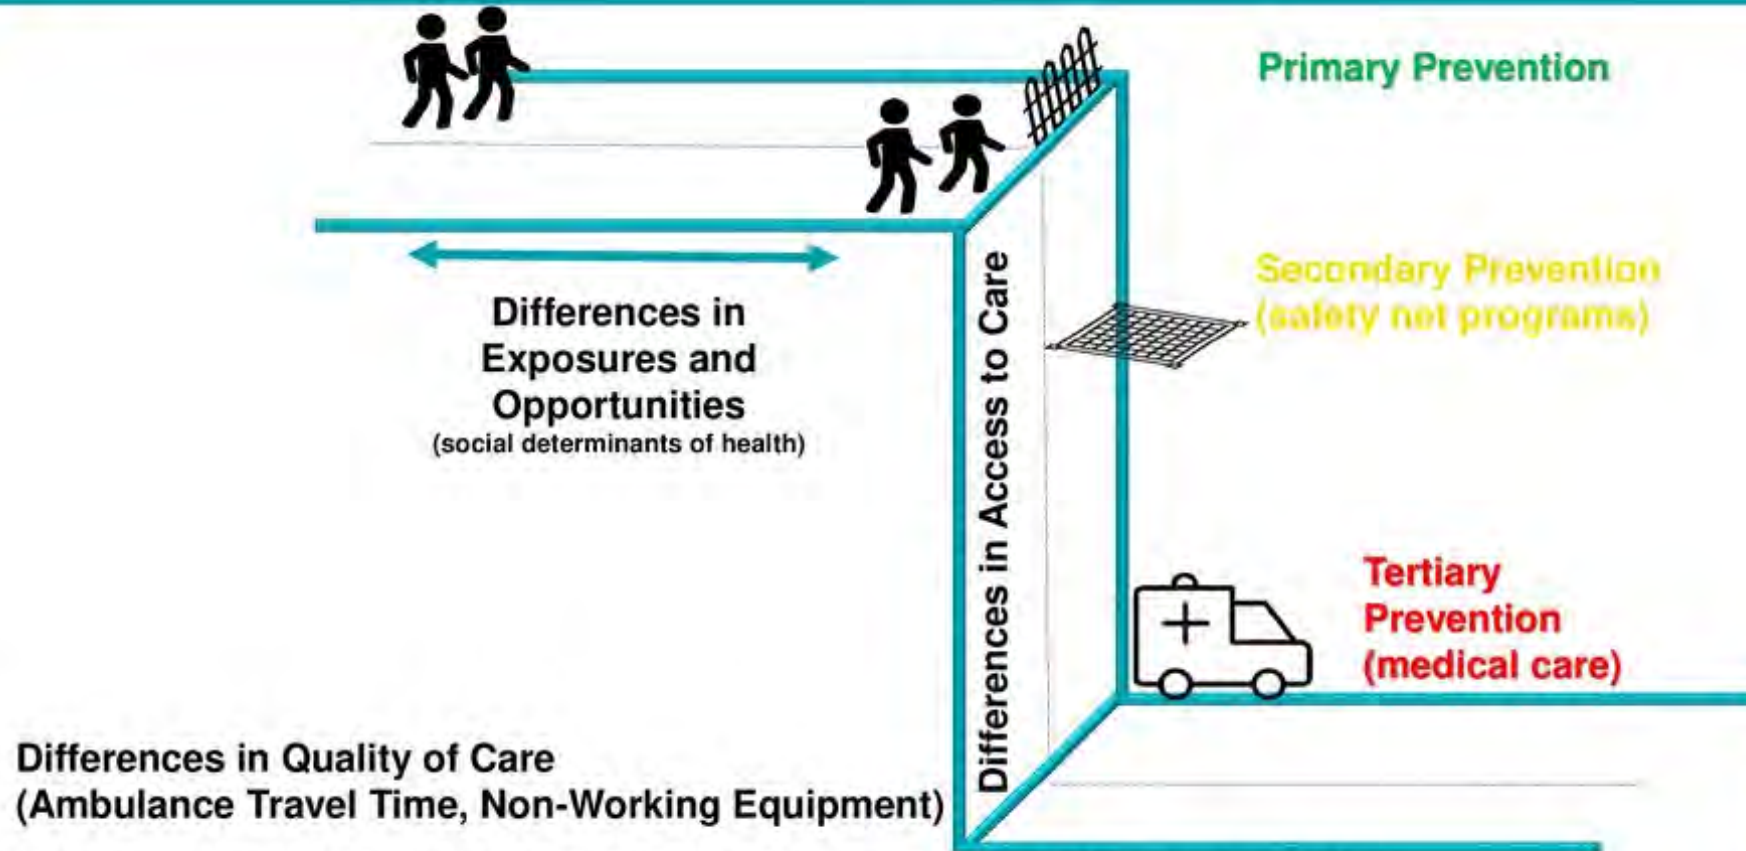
Primary Prevention

Differences in Exposures and Opportunities
(social determinants of health)

Differences in Access to Care

Secondary Prevention
(safety net programs)

Tertiary Prevention
(medical care)

Differences in Quality of Care
(Ambulance Travel Time, Non-Working Equipment)